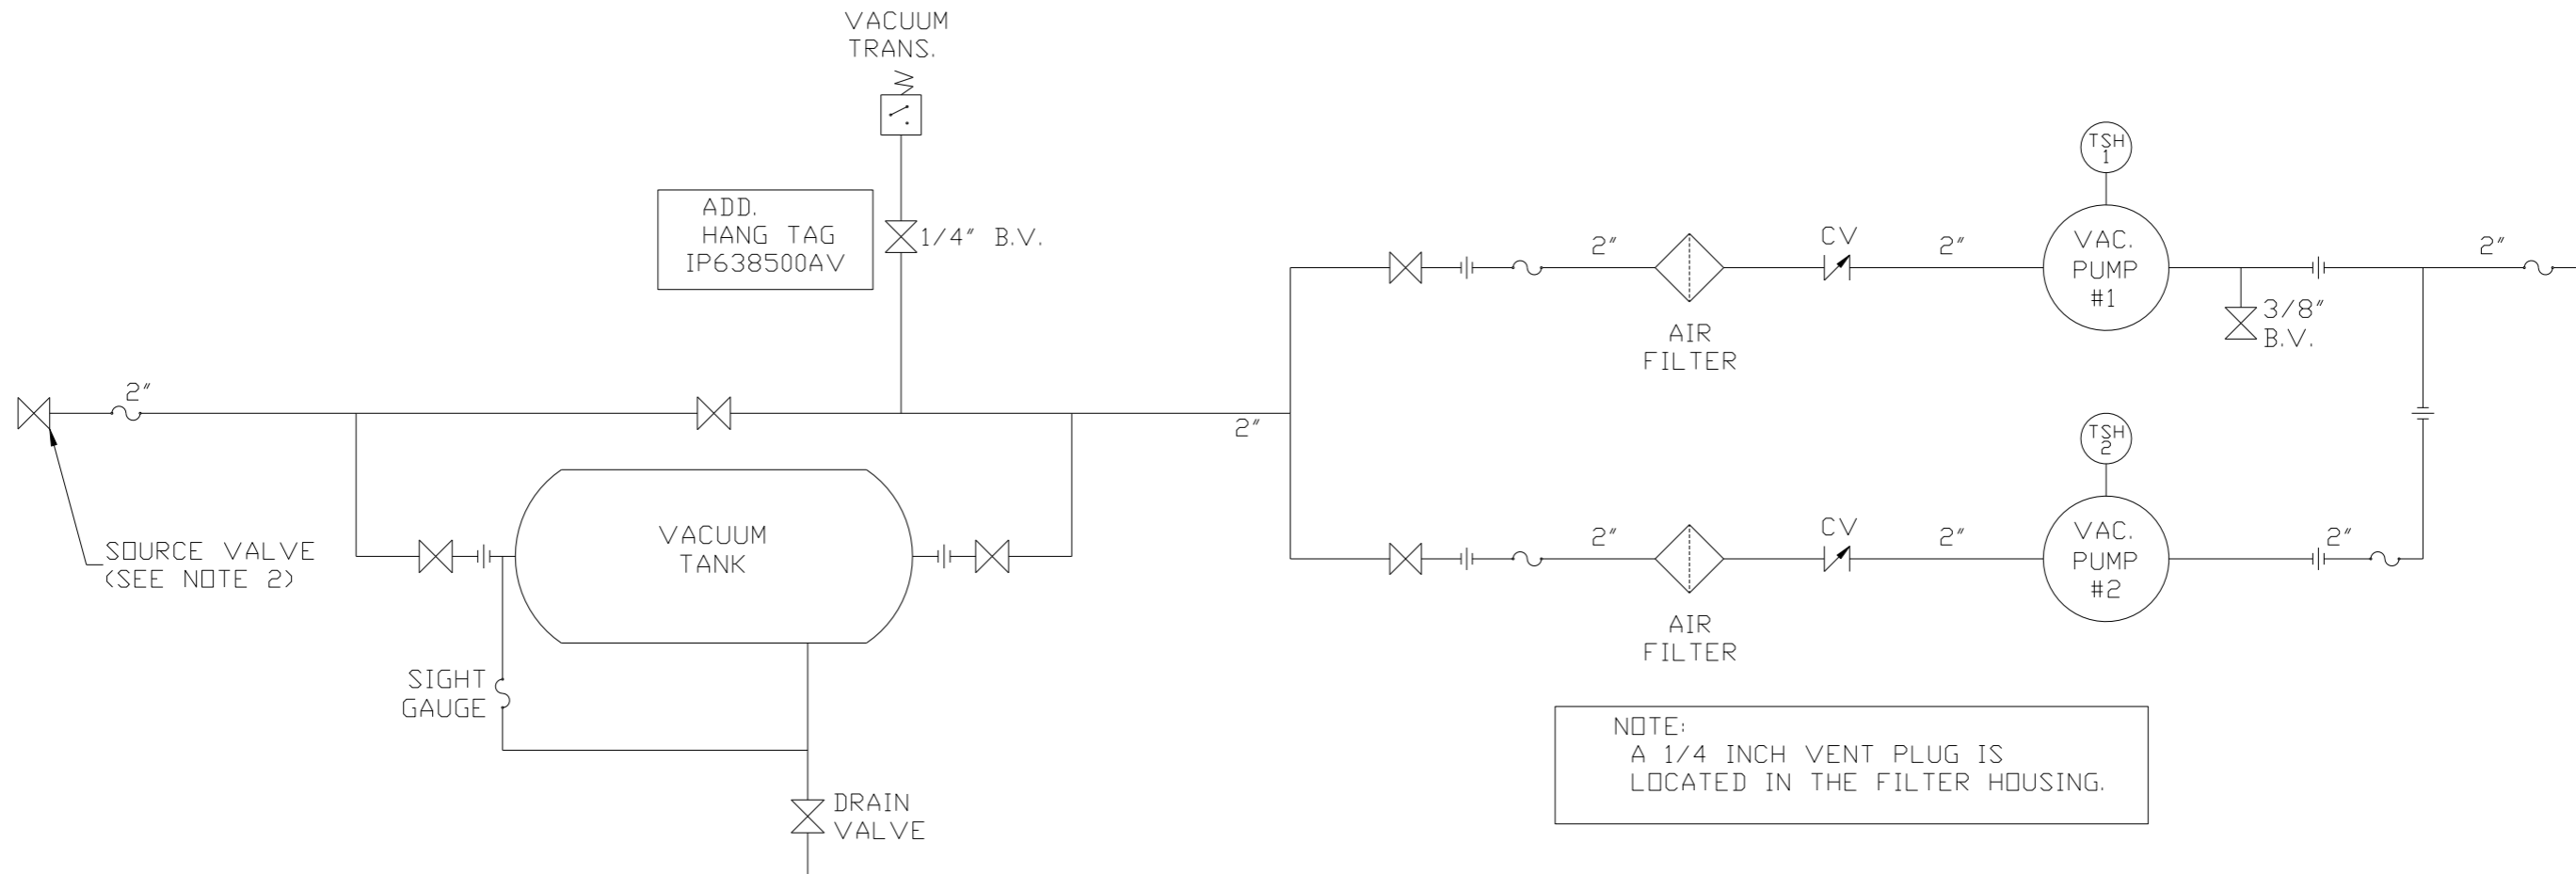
VACUUM TRANS.

ADD. HANG TAG IP638500AV

1/4″ B.V.

TSH 1

2″

CV

2″

VAC. PUMP #1

2″

3/8″ B.V.

AIR FILTER

2″

2″

TSH 2

2″

CV

2″

VAC. PUMP #2

2″

AIR FILTER

VACUUM TANK

SOURCE VALVE (SEE NOTE 2)

SIGHT GAUGE

DRAIN VALVE

NOTE:
A 1/4 INCH VENT PLUG IS LOCATED IN THE FILTER HOUSING.